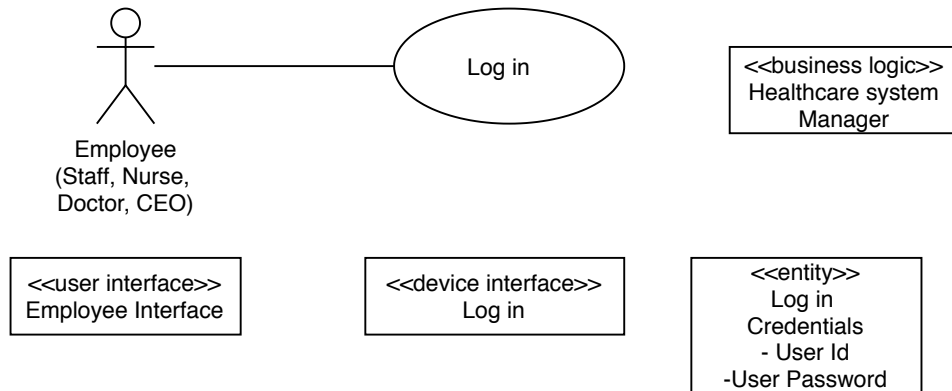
Log in

<<business logic>>
Healthcare system
Manager

Employee
(Staff, Nurse,
Doctor, CEO)

<<user interface>>
Employee Interface

<<device interface>>
Log in

<<entity>>
Log in
Credentials
- User Id
-User Password